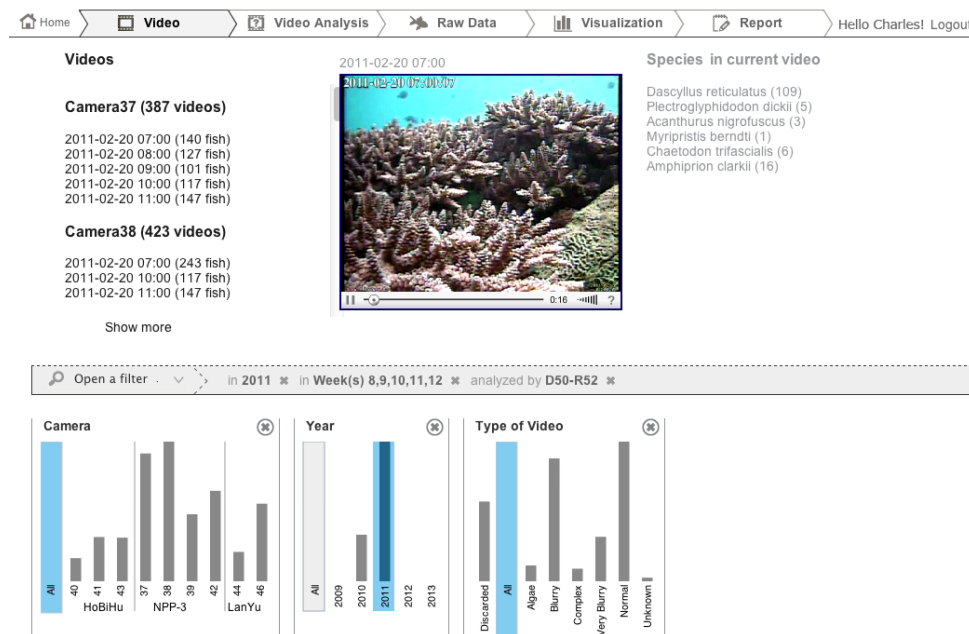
Home | Video | Video Analysis | Raw Data | Visualization | Report | Hello Charles! Logout

Videos

Camera37 (387 videos)

2011-02-20 07:00 (140 fish)
2011-02-20 08:00 (127 fish)
2011-02-20 09:00 (101 fish)
2011-02-20 10:00 (117 fish)
2011-02-20 11:00 (147 fish)

Camera38 (423 videos)

2011-02-20 07:00 (243 fish)
2011-02-20 10:00 (117 fish)
2011-02-20 11:00 (147 fish)

Show more

2011-02-20 07:00

2011-02-20 07:00:07

0:16

?

Species in current video

Dascyllus reticulatus (109)
Plectroglyphidodon dickii (5)
Acanthurus nigrofuscus (3)
Myripristis berndti (1)
Chaetodon trifascialis (6)
Amphiprion clarkii (16)

Open a filter
in 2011 ✖ in Week(s) 8,9,10,11,12 ✖ analyzed by D50-R52 ✖

Camera

All 40 41 43 37 38 39 42 44 46
HoBiHu NPP-3 LanYu

Year

All 2009 2010 2011 2012 2013

Type of Video

Discarded All Algae Blurry Complex Very Blurry Normal Unknown